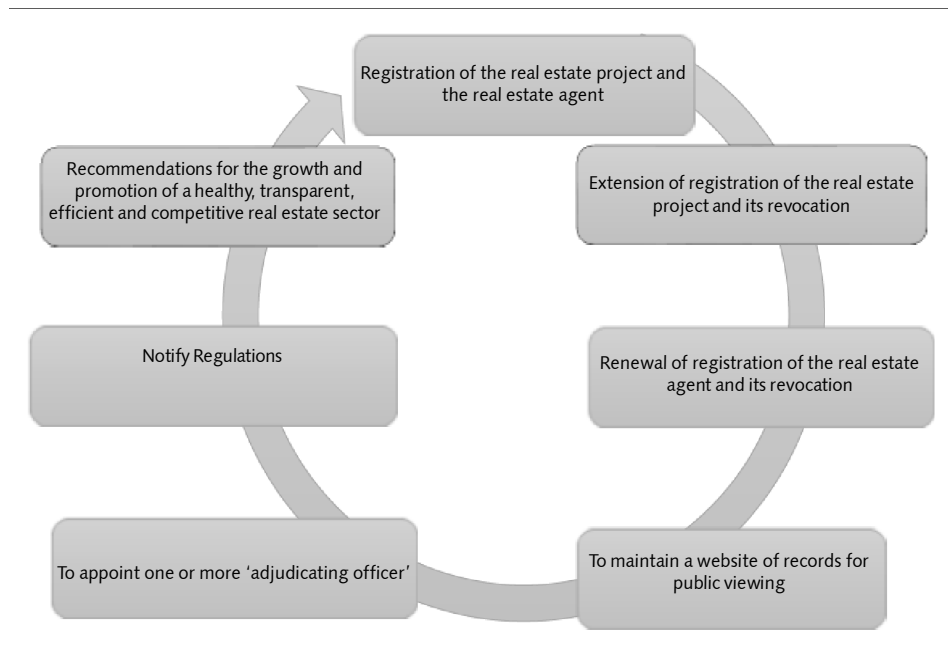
Registration of the real estate project and the real estate agent

Extension of registration of the real estate project and its revocation

Renewal of registration of the real estate agent and its revocation

To maintain a website of records for public viewing

To appoint one or more 'adjudicating officer'

Notify Regulations

Recommendations for the growth and promotion of a healthy, transparent, efficient and competitive real estate sector